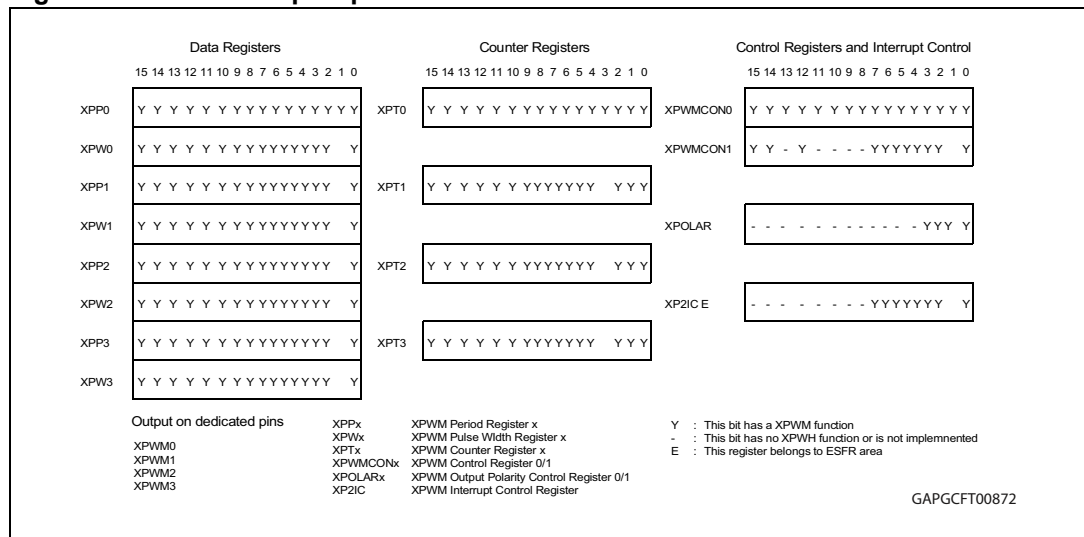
Data Registers

15 14 13 12 11 10 9 8 7 6 5 4 3 2 1 0

XPP0 Y Y Y Y Y Y Y Y Y Y Y Y Y Y Y Y
XPW0 Y Y Y Y Y Y Y Y Y Y Y Y Y Y Y
XPP1 Y Y Y Y Y Y Y Y Y Y Y Y Y Y Y
XPW1 Y Y Y Y Y Y Y Y Y Y Y Y Y Y Y
XPP2 Y Y Y Y Y Y Y Y Y Y Y Y Y Y Y
XPW2 Y Y Y Y Y Y Y Y Y Y Y Y Y Y Y
XPP3 Y Y Y Y Y Y Y Y Y Y Y Y Y Y Y
XPW3 Y Y Y Y Y Y Y Y Y Y Y Y Y Y Y

Counter Registers

15 14 13 12 11 10 9 8 7 6 5 4 3 2 1 0

XPT0 Y Y Y Y Y Y Y Y Y Y Y Y Y Y Y Y
XPT1 Y Y Y Y Y Y Y Y Y Y Y Y Y Y Y
XPT2 Y Y Y Y Y Y Y Y Y Y Y Y Y Y Y
XPT3 Y Y Y Y Y Y Y Y Y Y Y Y Y Y Y

Control Registers and Interrupt Control

15 14 13 12 11 10 9 8 7 6 5 4 3 2 1 0

XPWMCON0 Y Y Y Y Y Y Y Y Y Y Y Y Y Y Y Y
XPWMCON1 Y Y - Y - - - - Y Y Y Y Y Y Y Y
XPOLAR - - - - - - - - - - - - Y Y Y Y
XP2IC E - - - - - - - - Y Y Y Y Y Y Y Y

Output on dedicated pins

XPWM0
XPWM1
XPWM2
XPWM3

XPPx XPWM Period Register x
XPWx XPWM Pulse Width Register x
XPTx XPWM Counter Register x
XPWMCONx XPWM Control Register 0/1
XPOLARx XPWM Output Polarity Control Register 0/1
XP2IC XPWM Interrupt Control Register

Y : This bit has a XPWM function
- : This bit has no XPWH function or is not implemnented
E : This register belongs to ESFR area

GAPGCFT00872